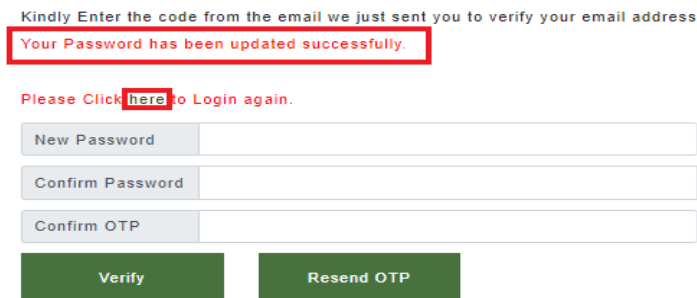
Kindly Enter the code from the email we just sent you to verify your email address

Your Password has been updated successfully.

Please Click here to Login again.

New Password

Confirm Password

Confirm OTP

Verify

Resend OTP